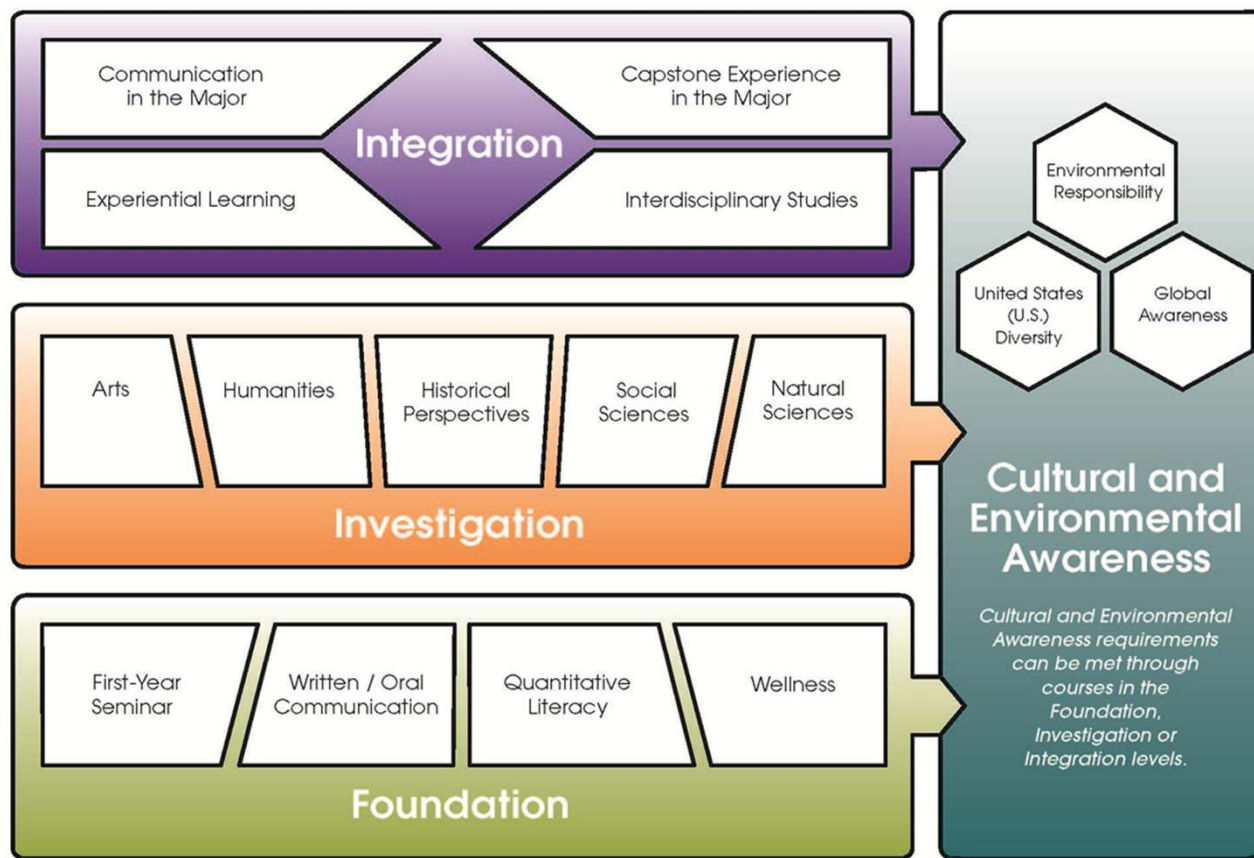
Communication in the Major

Capstone Experience in the Major

Integration

Experiential Learning

Interdisciplinary Studies

Arts

Humanities

Historical Perspectives

Social Sciences

Natural Sciences

Investigation

First-Year Seminar

Written / Oral Communication

Quantitative Literacy

Wellness

Foundation

Environmental Responsibility

United States (U.S.) Diversity

Global Awareness

Cultural and Environmental Awareness

Cultural and Environmental Awareness requirements can be met through courses in the Foundation, Investigation or Integration levels.